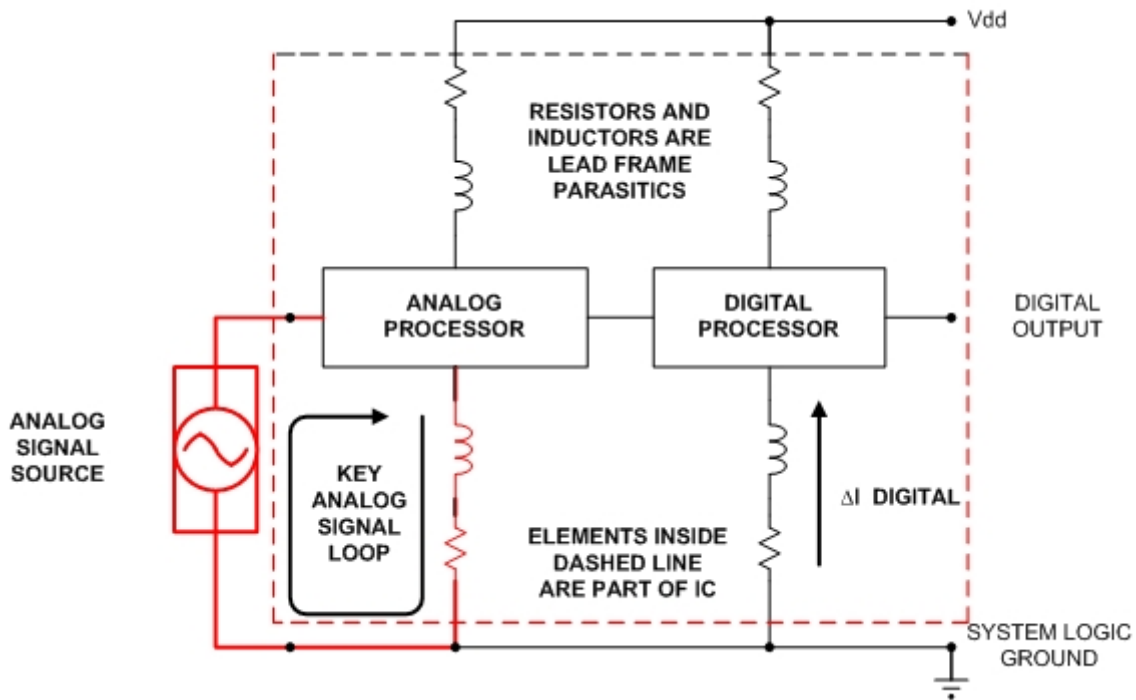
Vdd

RESISTORS AND INDUCTORS ARE LEAD FRAME PARASITICS

ANALOG PROCESSOR

DIGITAL PROCESSOR

DIGITAL OUTPUT

ANALOG SIGNAL SOURCE

KEY ANALOG SIGNAL LOOP

$\Delta$I DIGITAL

ELEMENTS INSIDE DASHED LINE ARE PART OF IC

SYSTEM LOGIC GROUND